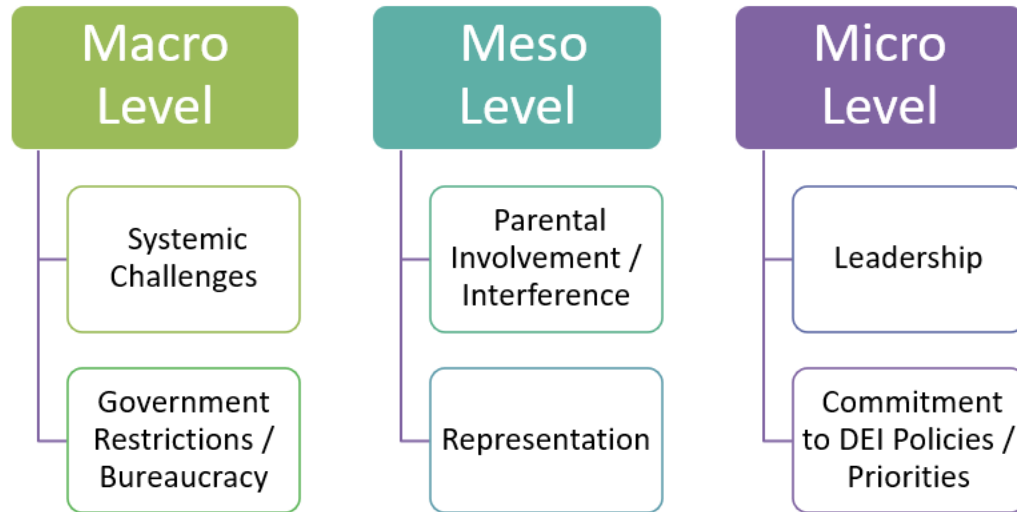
Macro Level

Systemic Challenges

Government Restrictions / Bureaucracy

Meso Level

Parental Involvement / Interference

Representation

Micro Level

Leadership

Commitment to DEI Policies / Priorities